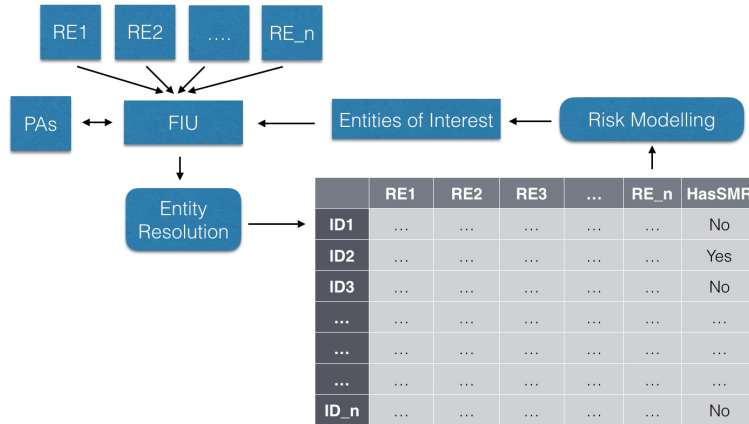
RE1
RE2
....
RE_n

PAs
FIU
Entities of Interest
Risk Modelling

Entity Resolution

| | RE1 | RE2 | RE3 | ... | RE_n | HasSMR |
|---|---|---|---|---|---|---|
| ID1 | ... | ... | ... | ... | ... | No |
| ID2 | ... | ... | ... | ... | ... | Yes |
| ID3 | ... | ... | ... | ... | ... | No |
| ... | ... | ... | ... | ... | ... | ... |
| ... | ... | ... | ... | ... | ... | ... |
| ... | ... | ... | ... | ... | ... | ... |
| ID_n | ... | ... | ... | ... | ... | No |